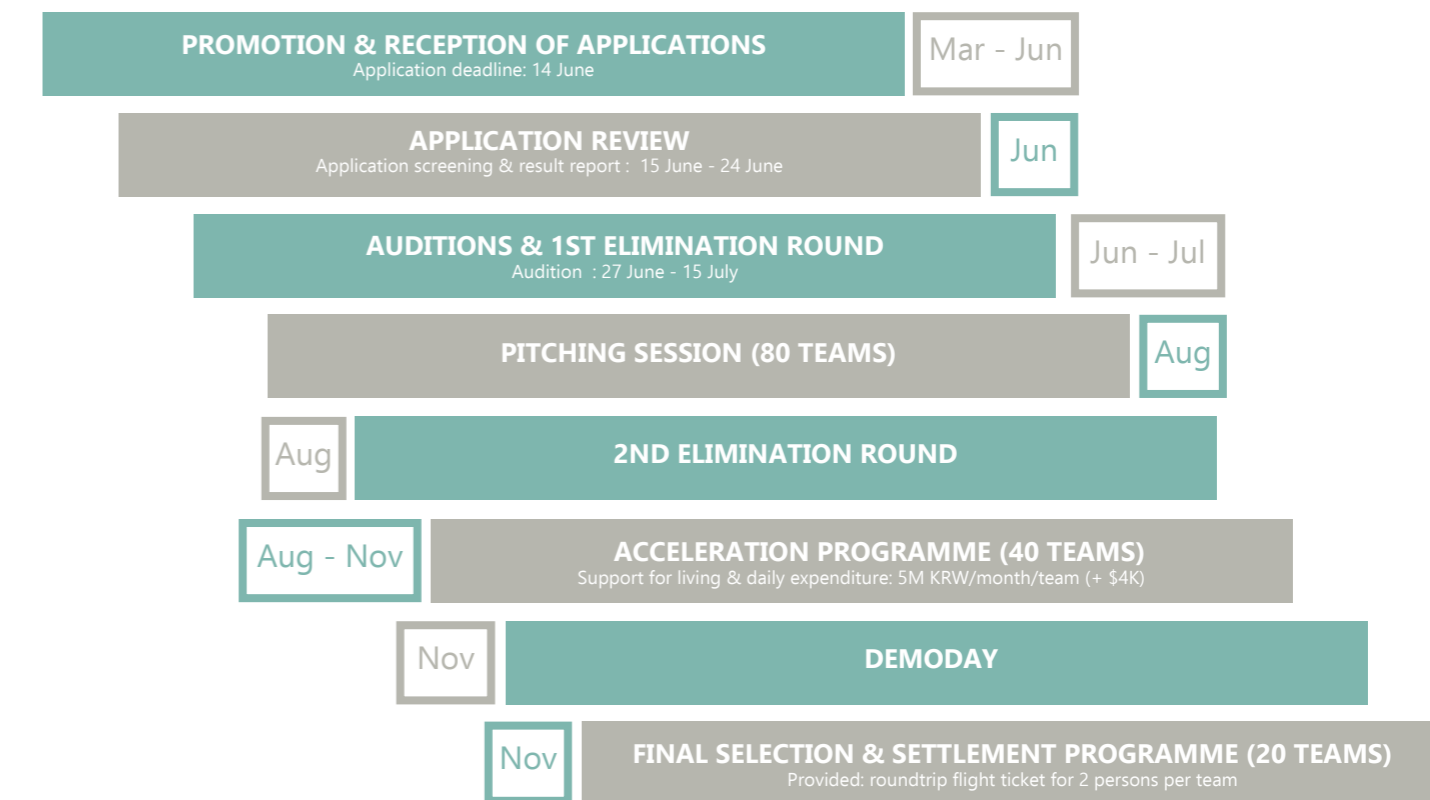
PROMOTION & RECEPTION OF APPLICATIONS
Application deadline: 14 June

Mar - Jun

APPLICATION REVIEW
Application screening & result report : 15 June - 24 June

Jun

AUDITIONS & 1ST ELIMINATION ROUND
Audition : 27 June - 15 July

Jun - Jul

PITCHING SESSION (80 TEAMS)

Aug

Aug

2ND ELIMINATION ROUND

Aug - Nov

ACCELERATION PROGRAMME (40 TEAMS)
Support for living & daily expenditure: 5M KRW/month/team (+ $4K)

Nov

DEMODAY

Nov

FINAL SELECTION & SETTLEMENT PROGRAMME (20 TEAMS)
Provided: roundtrip flight ticket for 2 persons per team